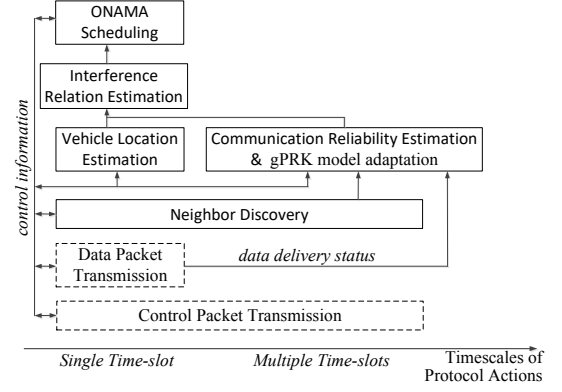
ONAMA Scheduling

Interference Relation Estimation

Vehicle Location Estimation

Communication Reliability Estimation & gPRK model adaptation

control information

Neighbor Discovery

Data Packet Transmission

data delivery status

Control Packet Transmission

Single Time-slot

Multiple Time-slots

Timescales of Protocol Actions